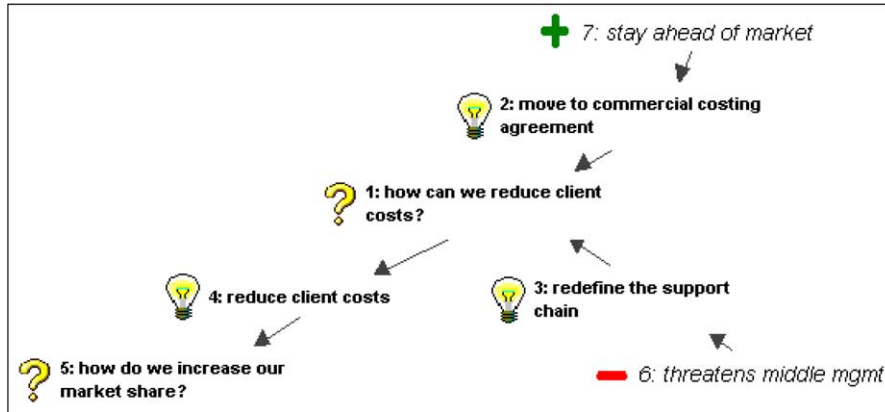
7: stay ahead of market

2: move to commercial costing agreement

1: how can we reduce client costs?

4: reduce client costs

3: redefine the support chain

5: how do we increase our market share?

6: threatens middle mgmt